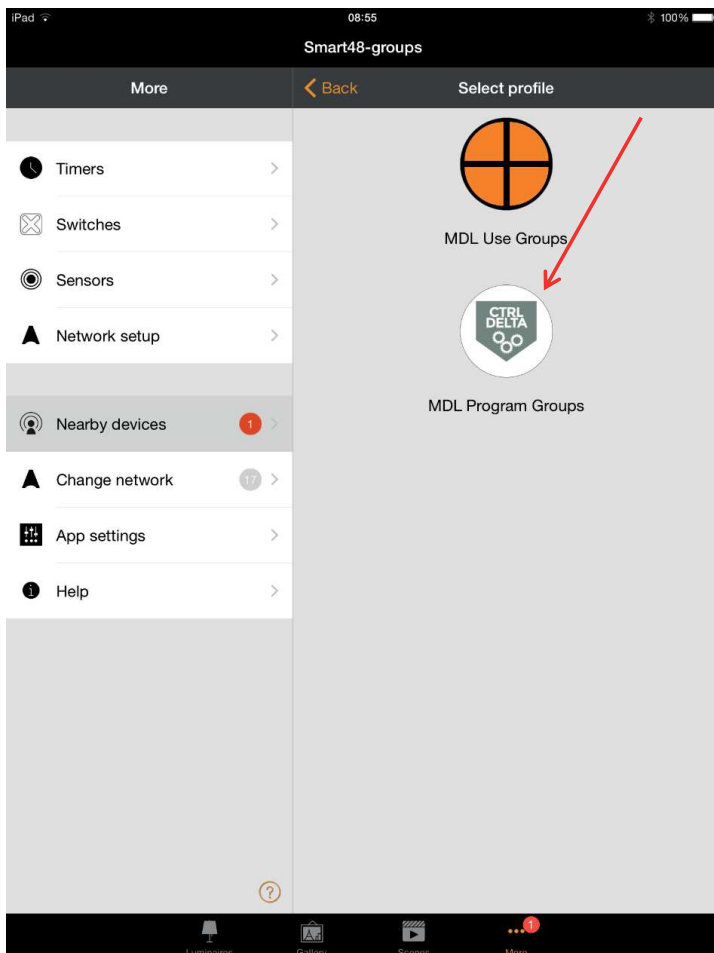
iPad
08:55
100%
Smart48-groups

More

Back
Select profile

Timers
Switches
Sensors
Network setup

Nearby devices 1
Change network 17
App settings
Help

MDL Use Groups

CTRL DELTA

MDL Program Groups

?

Luminaires
Gallery
Scenes
1
More